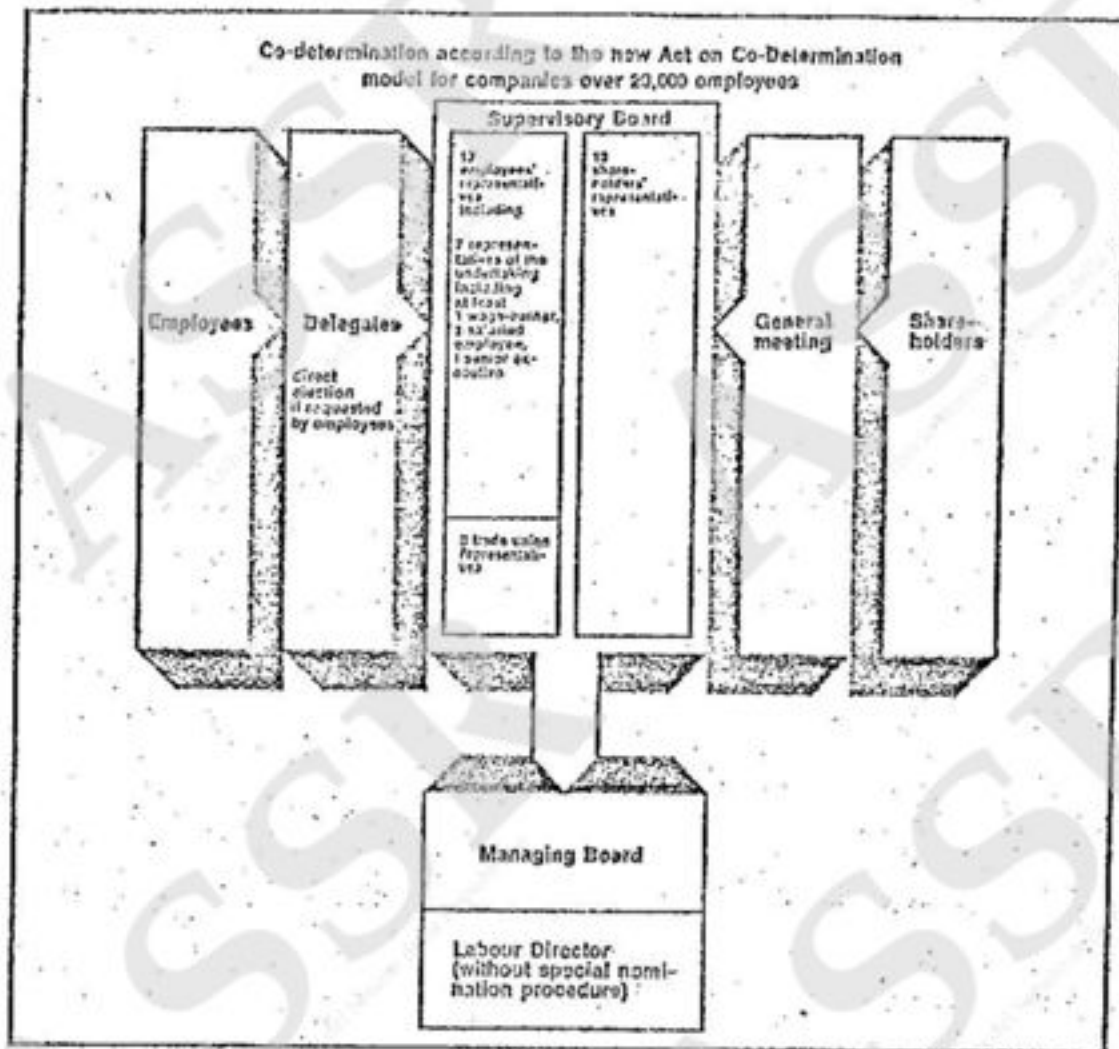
Co-determination according to the new Act on Co-Determination model for companies over 20,000 employees

Supervisory Board

10 employees' representatives including

7 representatives of the undertaking including at least 1 wage-earner, 1 salaried employee, 1 senior executive

3 trade union representatives

10 shareholders' representatives

Employees

Delegates

direct election if requested by employees

General meeting

Shareholders

Managing Board

Labour Director (without special nomination procedure)

ASSL